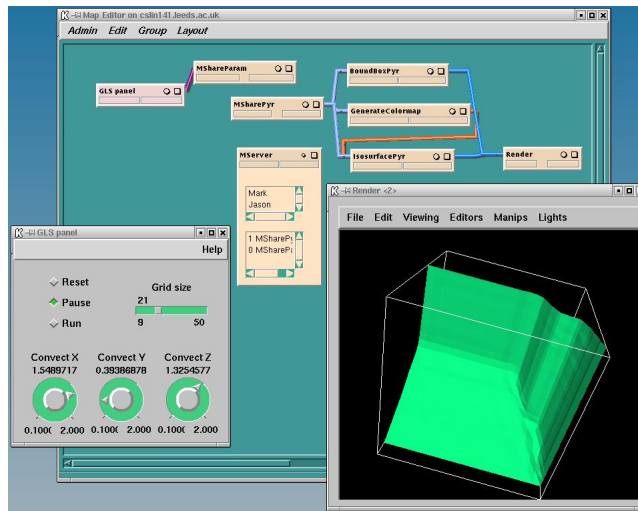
-¤ Map Editor on csllin141.leeds.ac.uk

Admin Edit Group Layout

MShareParam

GLS panel

MSharePyr

BoundBoxPyr

GenerateColormap

IsosurfacePyr

Render

MServer

Mark
Jason

1 MSharePy
0 MSharePy

-¤ GLS panel

Help

Reset

Pause

Run

Grid size

21

9

50

Convect X
1.5489717

Convect Y
0.39386878

Convect Z
1.3254577

0.100( 2.000

0.100( 2.000

0.100( 2.000

-¤ Render <2>

File Edit Viewing Editors Manips Lights